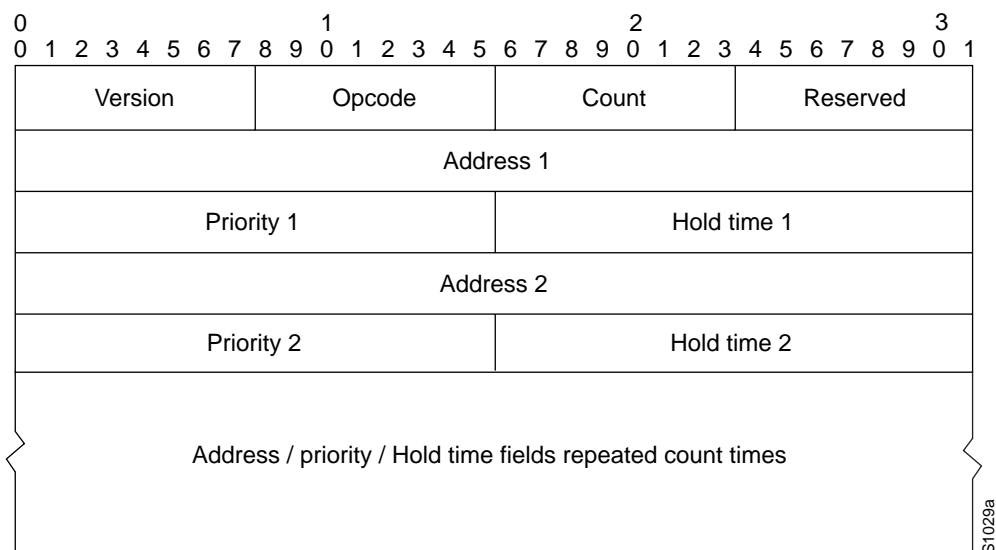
0 1 2 3
0 1 2 3 4 5 6 7 8 9 0 1 2 3 4 5 6 7 8 9 0 1 2 3 4 5 6 7 8 9 0 1

Version | Opcode | Count | Reserved

Address 1

Priority 1 | Hold time 1

Address 2

Priority 2 | Hold time 2

Address / priority / Hold time fields repeated count times

S1029a